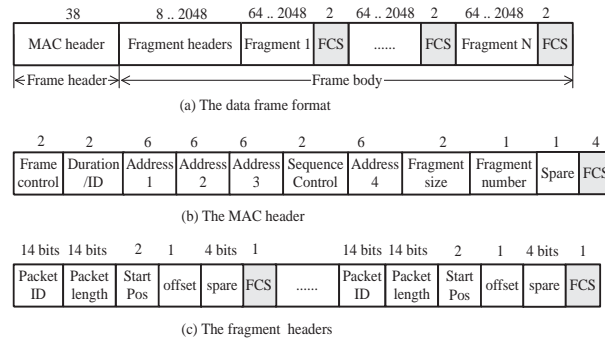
| 38 | 8 .. 2048 | 64 .. 2048 | 2 | 64 .. 2048 | 2 | 64 .. 2048 | 2 |
|---|---|---|---|---|---|---|---|
| MAC header | Fragment headers | Fragment 1 | FCS | ...... | FCS | Fragment N | FCS |

Frame header   Frame body

(a) The data frame format

| 2 | 2 | 6 | 6 | 6 | 2 | 6 | 2 | 1 | 1 | 4 |
|---|---|---|---|---|---|---|---|---|---|---|
| Frame control | Duration /ID | Address 1 | Address 2 | Address 3 | Sequence Control | Address 4 | Fragment size | Fragment number | Spare | FCS |

(b) The MAC header

| 14 bits | 14 bits | 2 | 1 | 4 bits | 1 | | 14 bits | 14 bits | 2 | 1 | 4 bits | 1 |
|---|---|---|---|---|---|---|---|---|---|---|---|---|
| Packet ID | Packet length | Start Pos | offset | spare | FCS | ...... | Packet ID | Packet length | Start Pos | offset | spare | FCS |

(c) The fragment headers